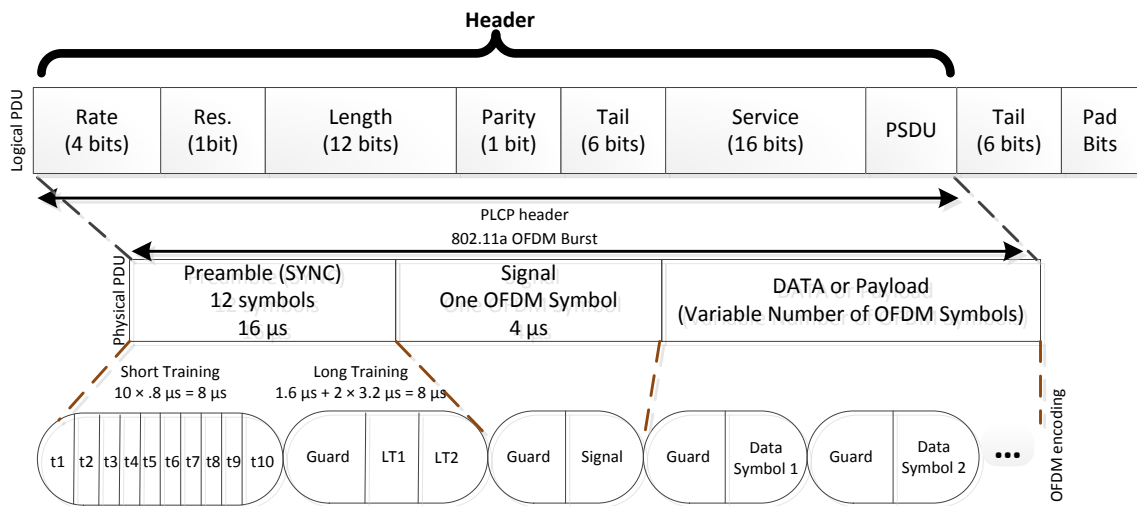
Header

Logical PDU

| Rate (4 bits) | Res. (1bit) | Length (12 bits) | Parity (1 bit) | Tail (6 bits) | Service (16 bits) | PSDU | Tail (6 bits) | Pad Bits |
|---|---|---|---|---|---|---|---|---|

PLCP header

802.11a OFDM Burst

Physical PDU

| Preamble (SYNC) 12 symbols 16 µs | Signal One OFDM Symbol 4 µs | DATA or Payload (Variable Number of OFDM Symbols) |
|---|---|---|

Short Training
$10 \times .8\ \mu s = 8\ \mu s$

Long Training
$1.6\ \mu s + 2 \times 3.2\ \mu s = 8\ \mu s$

t1 t2 t3 t4 t5 t6 t7 t8 t9 t10

Guard LT1 LT2

Guard Signal

Guard Data Symbol 1

Guard Data Symbol 2

•••

OFDM encoding